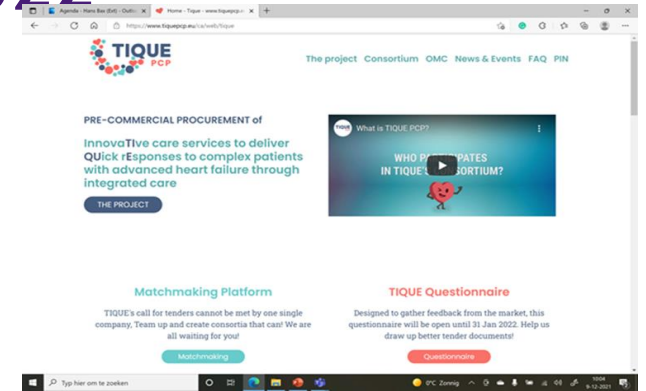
Agenda - Hans Bax (Ext) - Outlo | Home - Tique - www.tiquepcp.e | +

https://www.tiquepcp.eu/ca/web/tique

TIQUE PCP

The project Consortium OMC News & Events FAQ PIN

PRE-COMMERCIAL PROCUREMENT of

InnovaTIve care services to deliver QUick rEsponses to complex patients with advanced heart failure through integrated care

THE PROJECT

What is TIQUE PCP?

WHO PAR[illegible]PATES IN TIQUE'S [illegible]NSORTIUM?

Matchmaking Platform

TIQUE's call for tenders cannot be met by one single company, Team up and create consortia that can! We are all waiting for you!

Matchmaking

TIQUE Questionnaire

Designed to gather feedback from the market, this questionnaire will be open until 31 Jan 2022. Help us draw up better tender documents!

Questionnaire

Typ hier om te zoeken

0°C Zonnig

10:04
9-12-2021